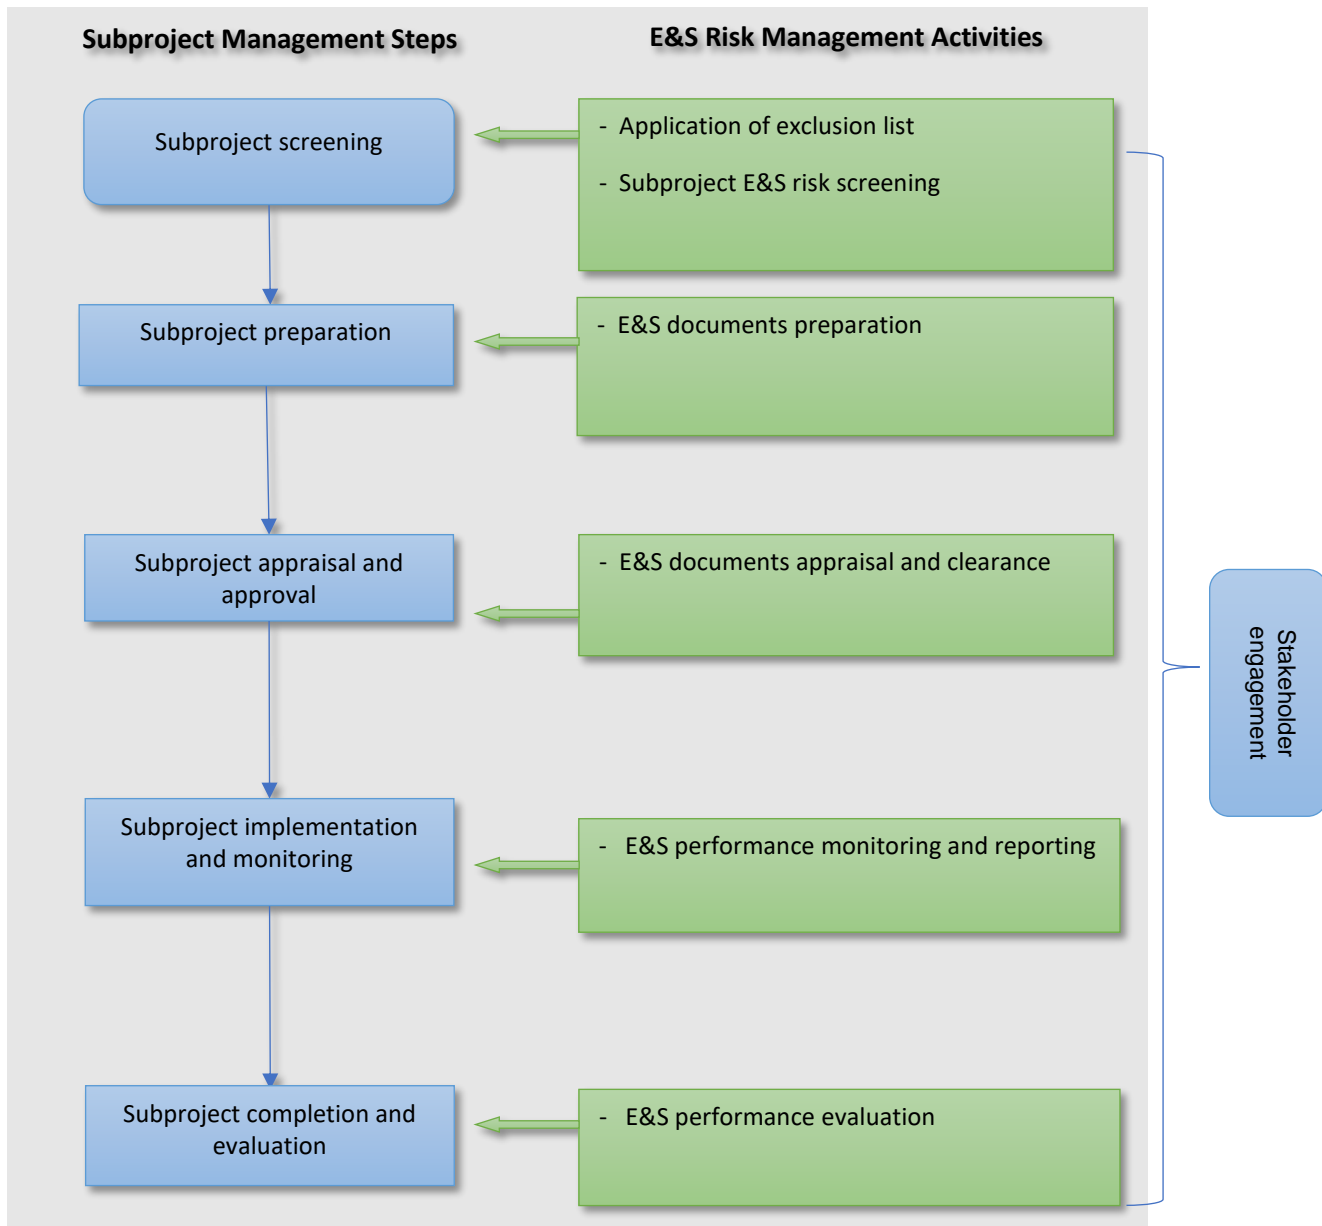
Subproject Management Steps

E&S Risk Management Activities

Subproject screening

- Application of exclusion list

- Subproject E&S risk screening

Subproject preparation

- E&S documents preparation

Subproject appraisal and approval

- E&S documents appraisal and clearance

Subproject implementation and monitoring

- E&S performance monitoring and reporting

Subproject completion and evaluation

- E&S performance evaluation

Stakeholder engagement